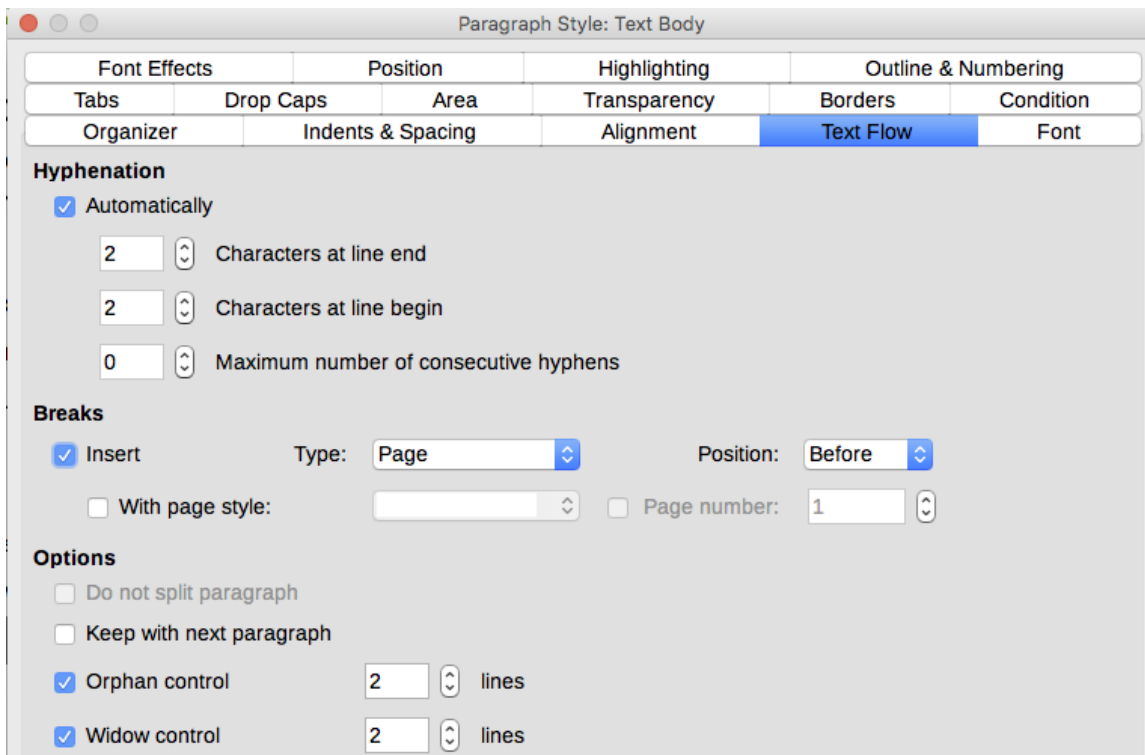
Paragraph Style: Text Body

Font Effects | Position | Highlighting | Outline & Numbering
Tabs | Drop Caps | Area | Transparency | Borders | Condition
Organizer | Indents & Spacing | Alignment | Text Flow | Font

Hyphenation

Automatically

2 Characters at line end

2 Characters at line begin

0 Maximum number of consecutive hyphens

Breaks

Insert Type: Page Position: Before

With page style: Page number: 1

Options

Do not split paragraph

Keep with next paragraph

Orphan control 2 lines

Widow control 2 lines